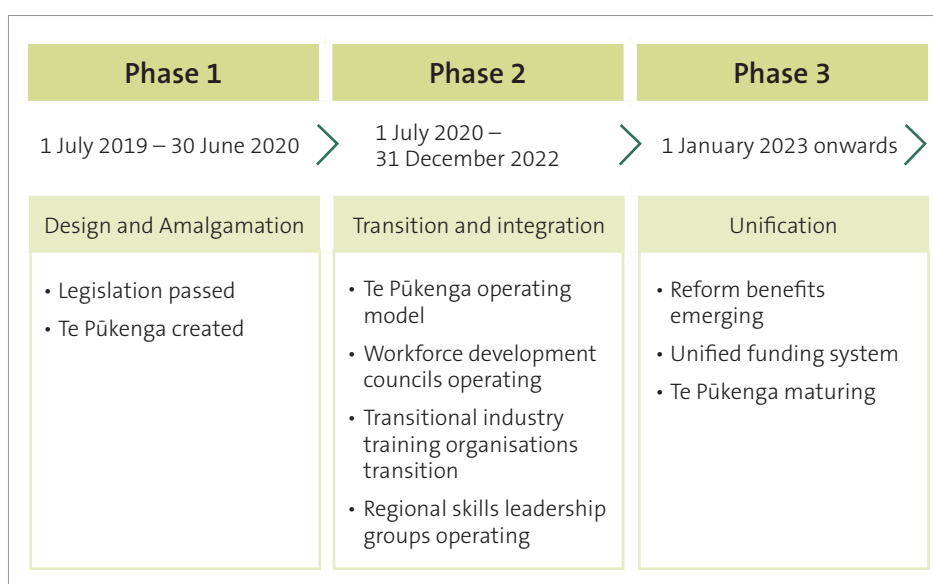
Phase 1

1 July 2019 – 30 June 2020

Design and Amalgamation

• Legislation passed
• Te Pūkenga created

Phase 2

1 July 2020 – 31 December 2022

Transition and integration

• Te Pūkenga operating model
• Workforce development councils operating
• Transitional industry training organisations transition
• Regional skills leadership groups operating

Phase 3

1 January 2023 onwards

Unification

• Reform benefits emerging
• Unified funding system
• Te Pūkenga maturing